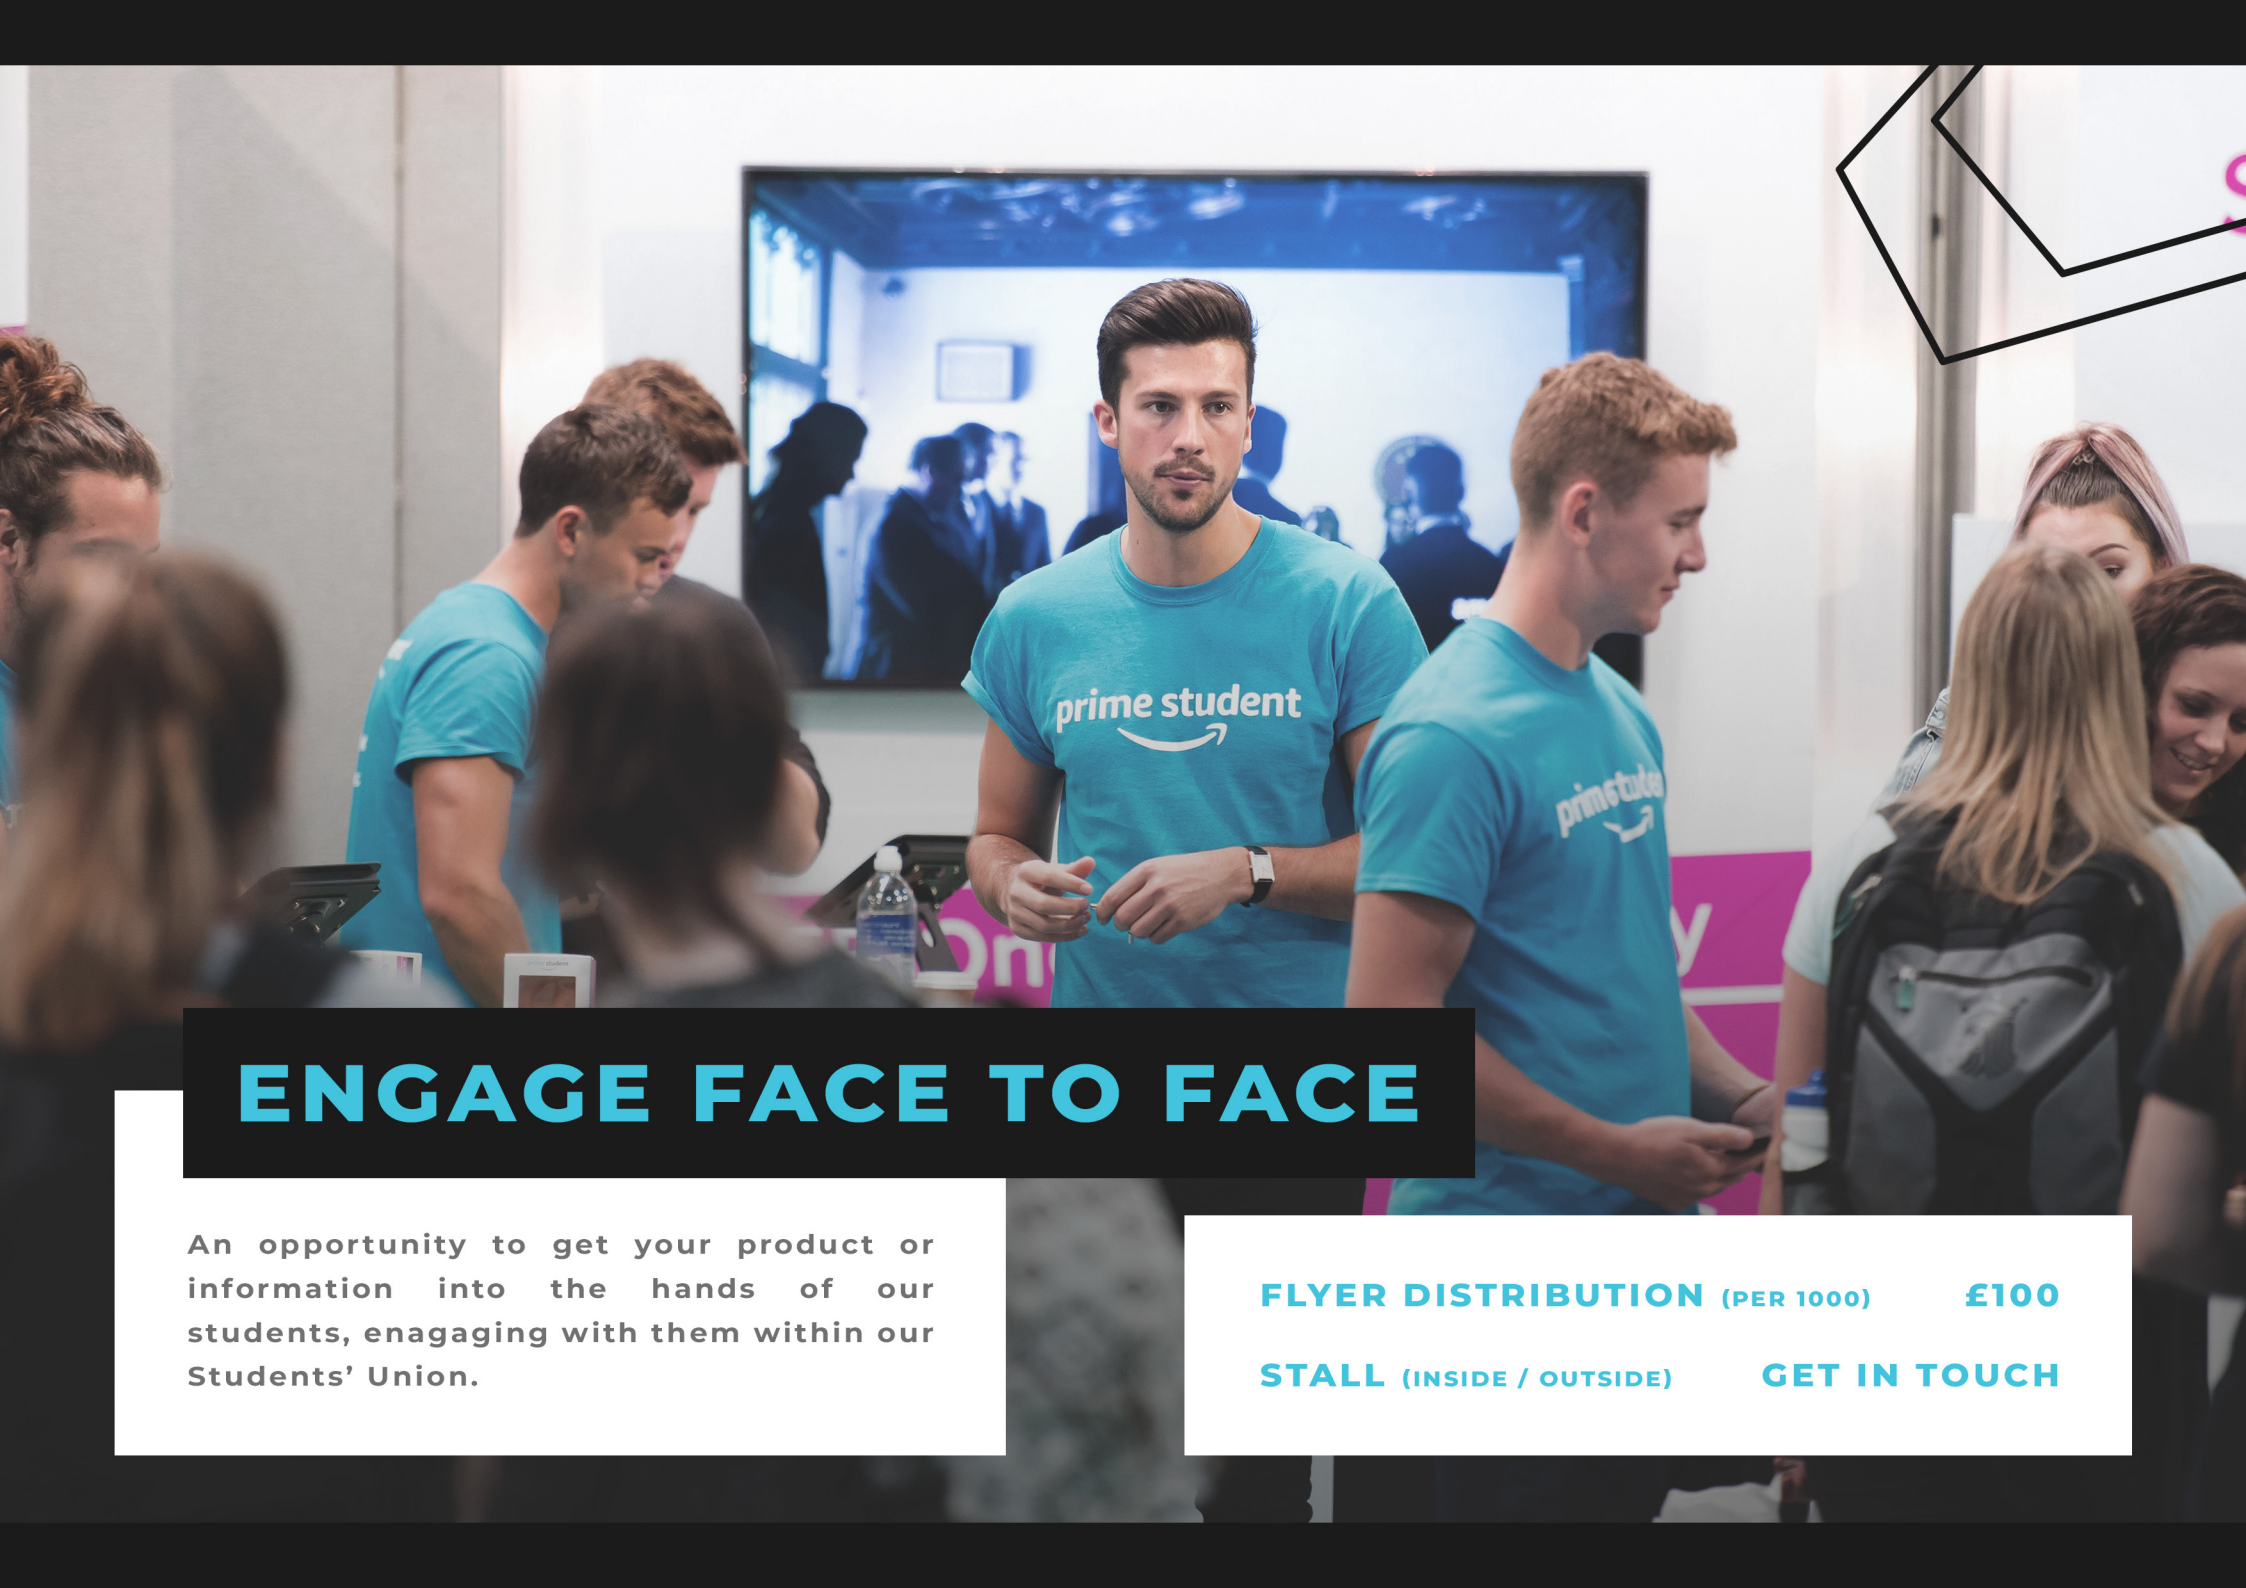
prime student

ENGAGE FACE TO FACE

An opportunity to get your product or information into the hands of our students, enagaging with them within our Students' Union.

FLYER DISTRIBUTION (PER 1000) £100

STALL (INSIDE / OUTSIDE) GET IN TOUCH